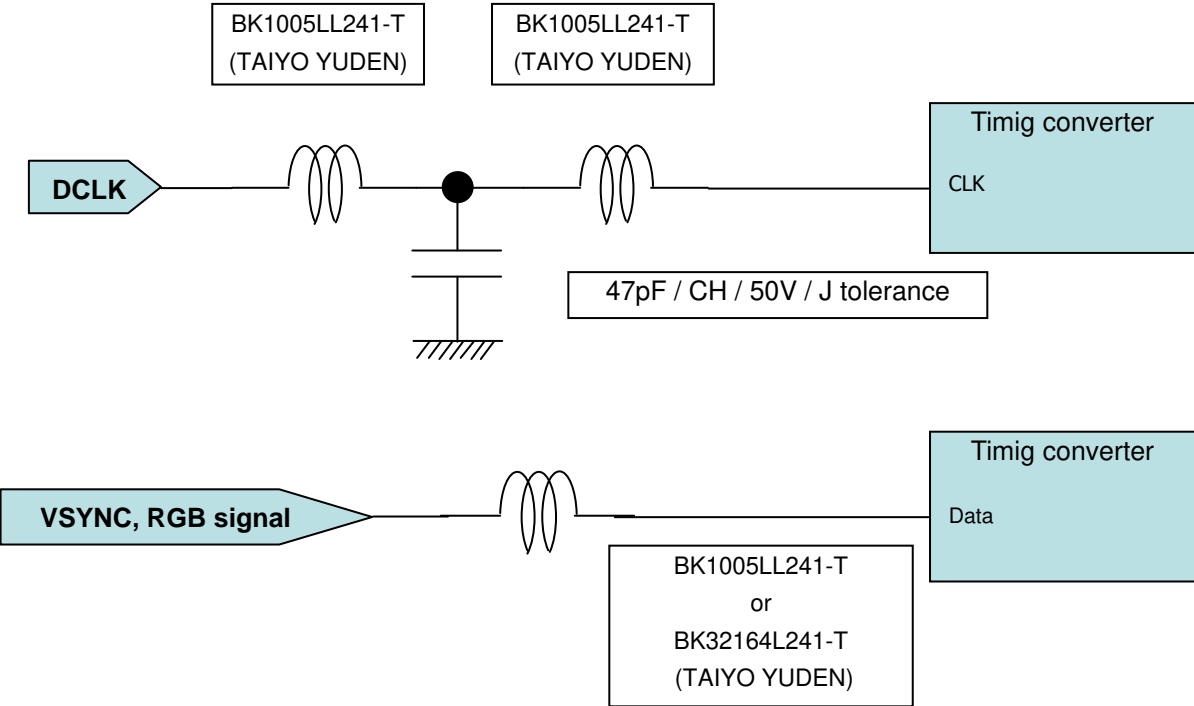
BK1005LL241-T
(TAIYO YUDEN)

BK1005LL241-T
(TAIYO YUDEN)

Timig converter

DCLK

CLK

47pF / CH / 50V / J tolerance

Timig converter

VSYNC, RGB signal

Data

BK1005LL241-T
or
BK32164L241-T
(TAIYO YUDEN)